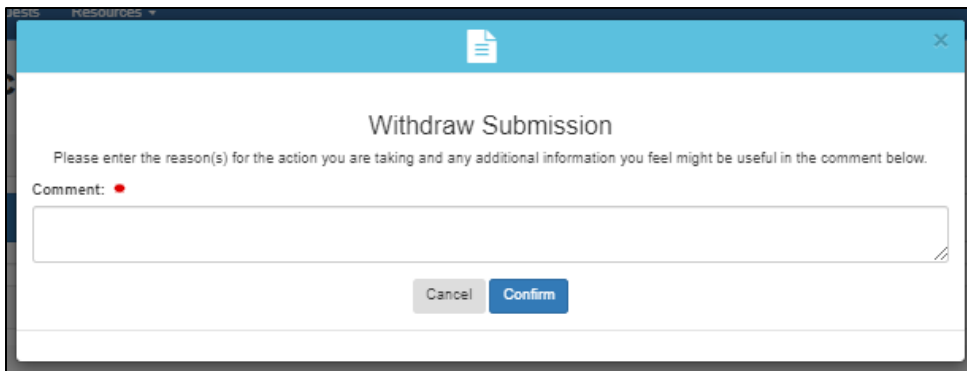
uests Resources ▾

×

Withdraw Submission

Please enter the reason(s) for the action you are taking and any additional information you feel might be useful in the comment below.

Comment:

Cancel Confirm